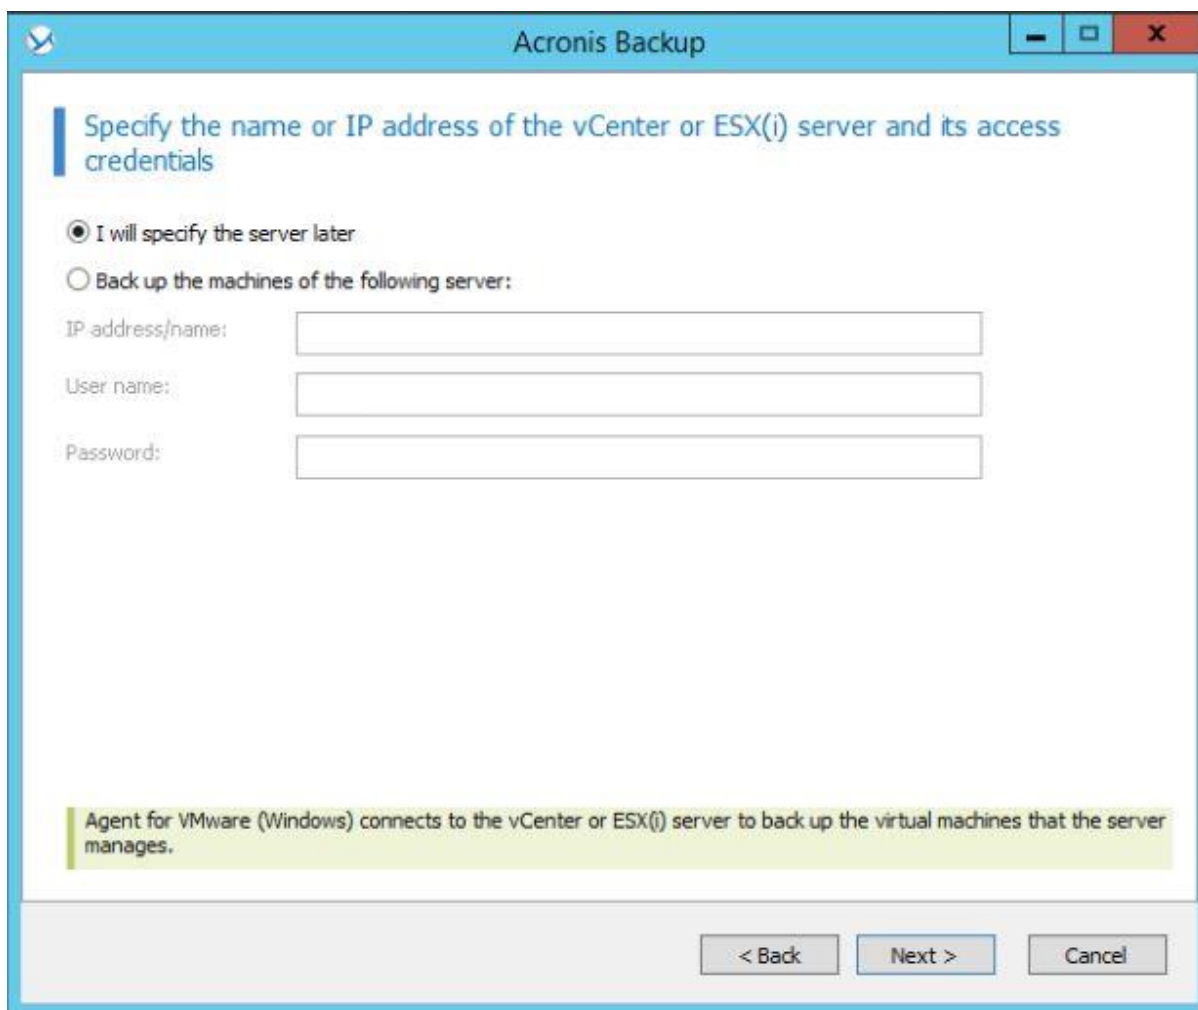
Acronis Backup

Specify the name or IP address of the vCenter or ESX(i) server and its access credentials

I will specify the server later

Back up the machines of the following server:

IP address/name:

User name:

Password:

Agent for VMware (Windows) connects to the vCenter or ESX(i) server to back up the virtual machines that the server manages.

< Back

Next >

Cancel